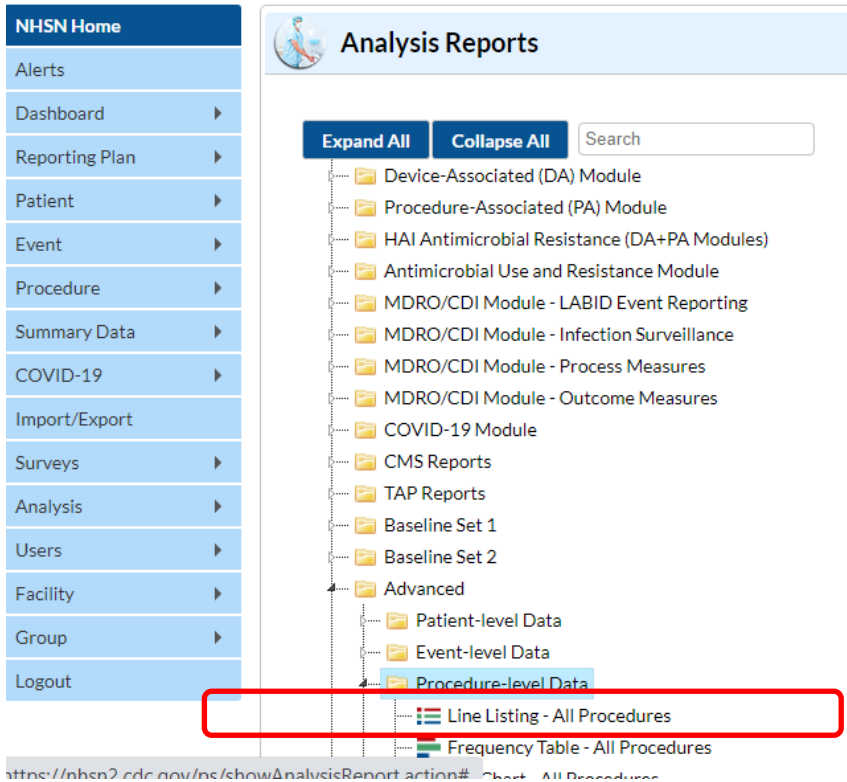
NHSN Home
Alerts
Dashboard
Reporting Plan
Patient
Event
Procedure
Summary Data
COVID-19
Import/Export
Surveys
Analysis
Users
Facility
Group
Logout

Analysis Reports

Expand All
Collapse All
Search

Device-Associated (DA) Module
Procedure-Associated (PA) Module
HAI Antimicrobial Resistance (DA+PA Modules)
Antimicrobial Use and Resistance Module
MDRO/CDI Module - LABID Event Reporting
MDRO/CDI Module - Infection Surveillance
MDRO/CDI Module - Process Measures
MDRO/CDI Module - Outcome Measures
COVID-19 Module
CMS Reports
TAP Reports
Baseline Set 1
Baseline Set 2
Advanced
Patient-level Data
Event-level Data
Procedure-level Data
Line Listing - All Procedures
Frequency Table - All Procedures
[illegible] Chart - All Procedures

https://nhsn2.cdc.gov/ps/showAnalysisReport.action#